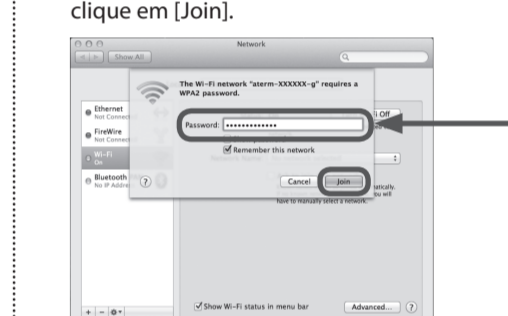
clique em [Join].

Show All

Network

The Wi-Fi network "aterm-XXXXXX-g" requires a WPA2 password.

Password: ••••••••••••••

Remember this network

Cancel

Join

Ethernet
Not Connect

FireWire
Not Connect

Wi-Fi
On

Bluetooth
No IP Addre

i Off

atically.
ou will
have to manually select a network.

Show Wi-Fi status in menu bar

Advanced...

?

?